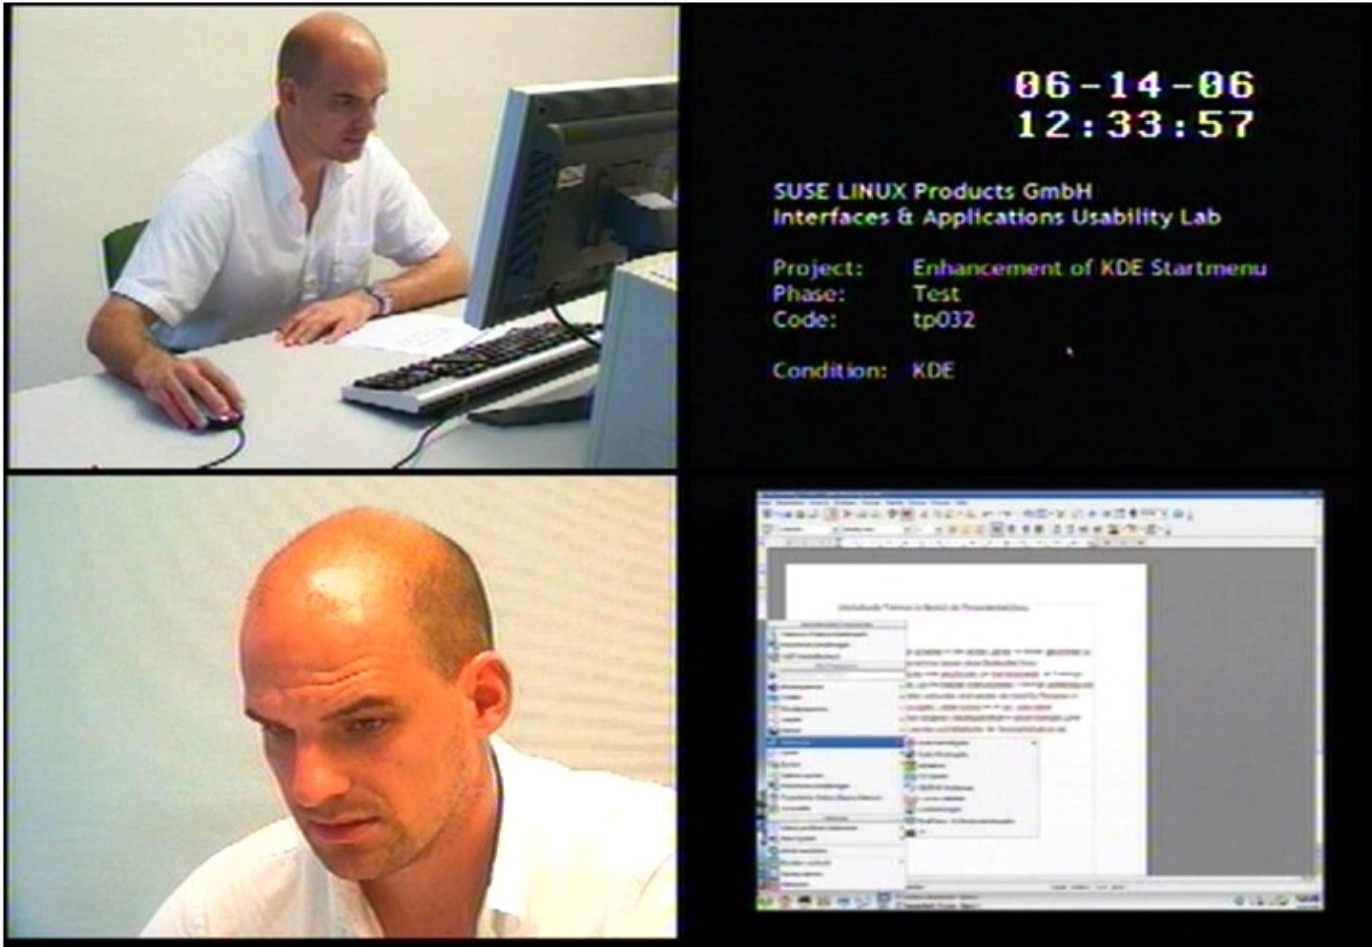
06-14-06
12:33:57

SUSE LINUX Products GmbH
Interfaces & Applications Usability Lab

| | |
|---|---|
| Project: | Enhancement of KDE Startmenu |
| Phase: | Test |
| Code: | tp032 |
| Condition: | KDE |

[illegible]